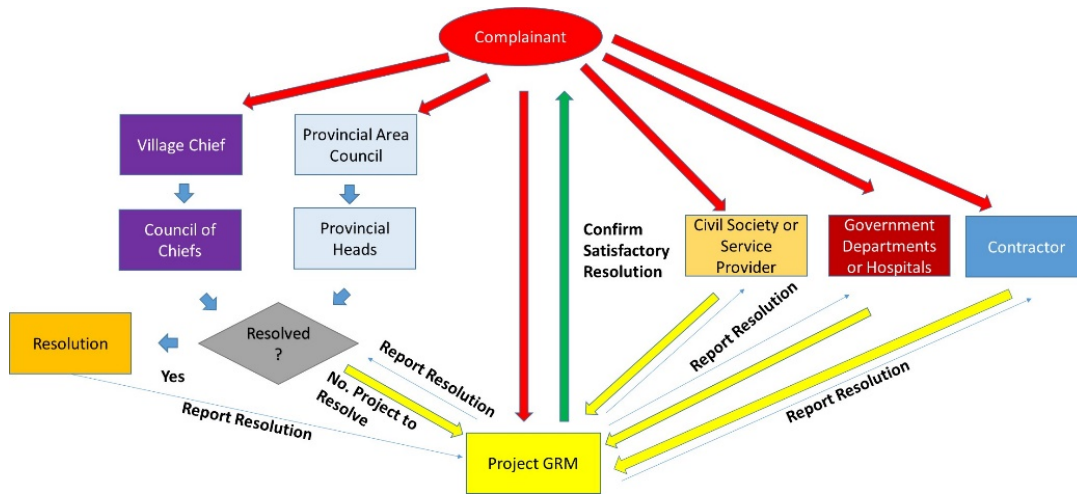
Complainant

Village Chief

Council of Chiefs

Provincial Area Council

Provincial Heads

Resolved ?

Resolution

Yes

Report Resolution

No. Project to Resolve

Report Resolution

Confirm Satisfactory Resolution

Civil Society or Service Provider

Government Departments or Hospitals

Contractor

Report Resolution

Report Resolution

Project GRM